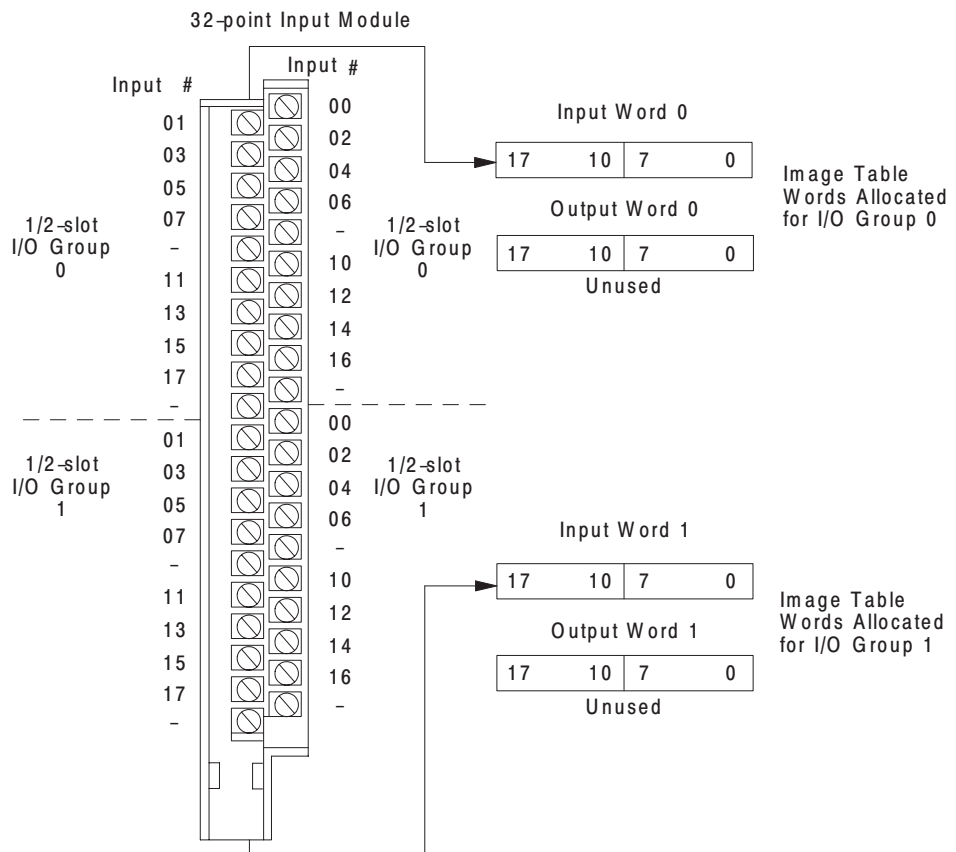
32-point Input Module

Input #

Input #

01
03
05
07
–
11
13
15
17
–
01
03
05
07
–
11
13
15
17
–

00
02
04
06
–
10
12
14
16
–
00
02
04
06
–
10
12
14
16
–

1/2-slot I/O Group 0

1/2-slot I/O Group 0

1/2-slot I/O Group 1

1/2-slot I/O Group 1

Input Word 0

| 17 | 10 | 7 | 0 |
|---|---|---|---|

Output Word 0

| 17 | 10 | 7 | 0 |
|---|---|---|---|

Unused

Image Table Words Allocated for I/O Group 0

Input Word 1

| 17 | 10 | 7 | 0 |
|---|---|---|---|

Output Word 1

| 17 | 10 | 7 | 0 |
|---|---|---|---|

Unused

Image Table Words Allocated for I/O Group 1